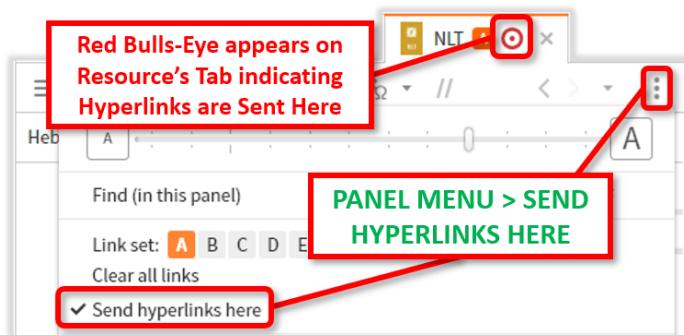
Red Bulls-Eye appears on Resource's Tab indicating Hyperlinks are Sent Here

NLT A ×

Heb

A

A

Find (in this panel)

PANEL MENU > SEND HYPERLINKS HERE

Link set: A B C D E

Clear all links

✔ Send hyperlinks here